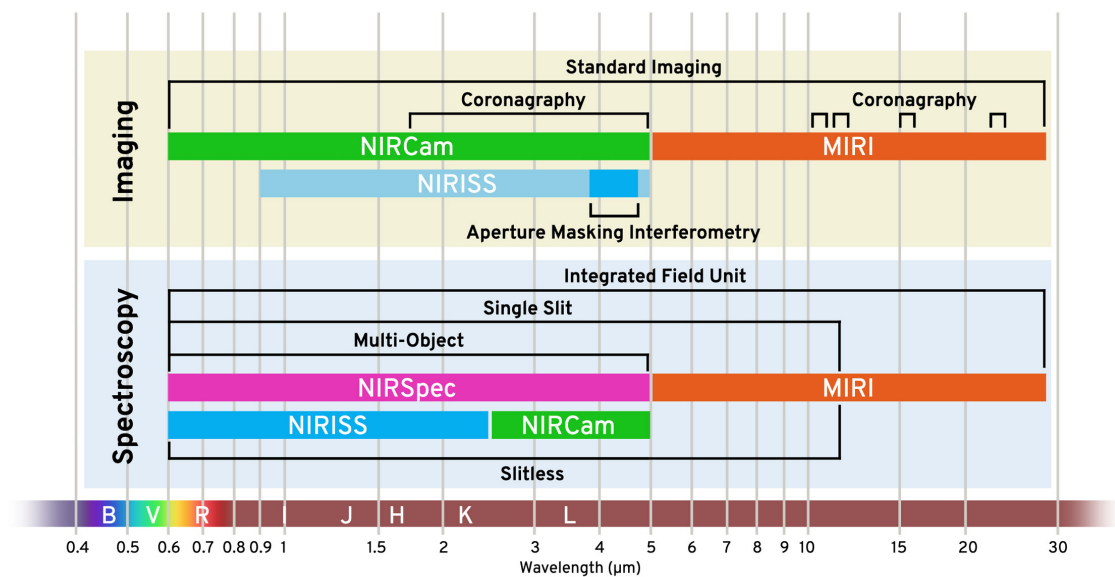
Imaging

Standard Imaging

Coronagraphy

Coronagraphy

NIRCam

MIRI

NIRISS

Aperture Masking Interferometry

Spectroscopy

Integrated Field Unit

Single Slit

Multi-Object

NIRSpec

MIRI

NIRISS

NIRCam

Slitless

B V R I J H K L

0.4 0.5 0.6 0.7 0.8 0.9 1 1.5 2 3 4 5 6 7 8 9 10 15 20 30

Wavelength (μm)